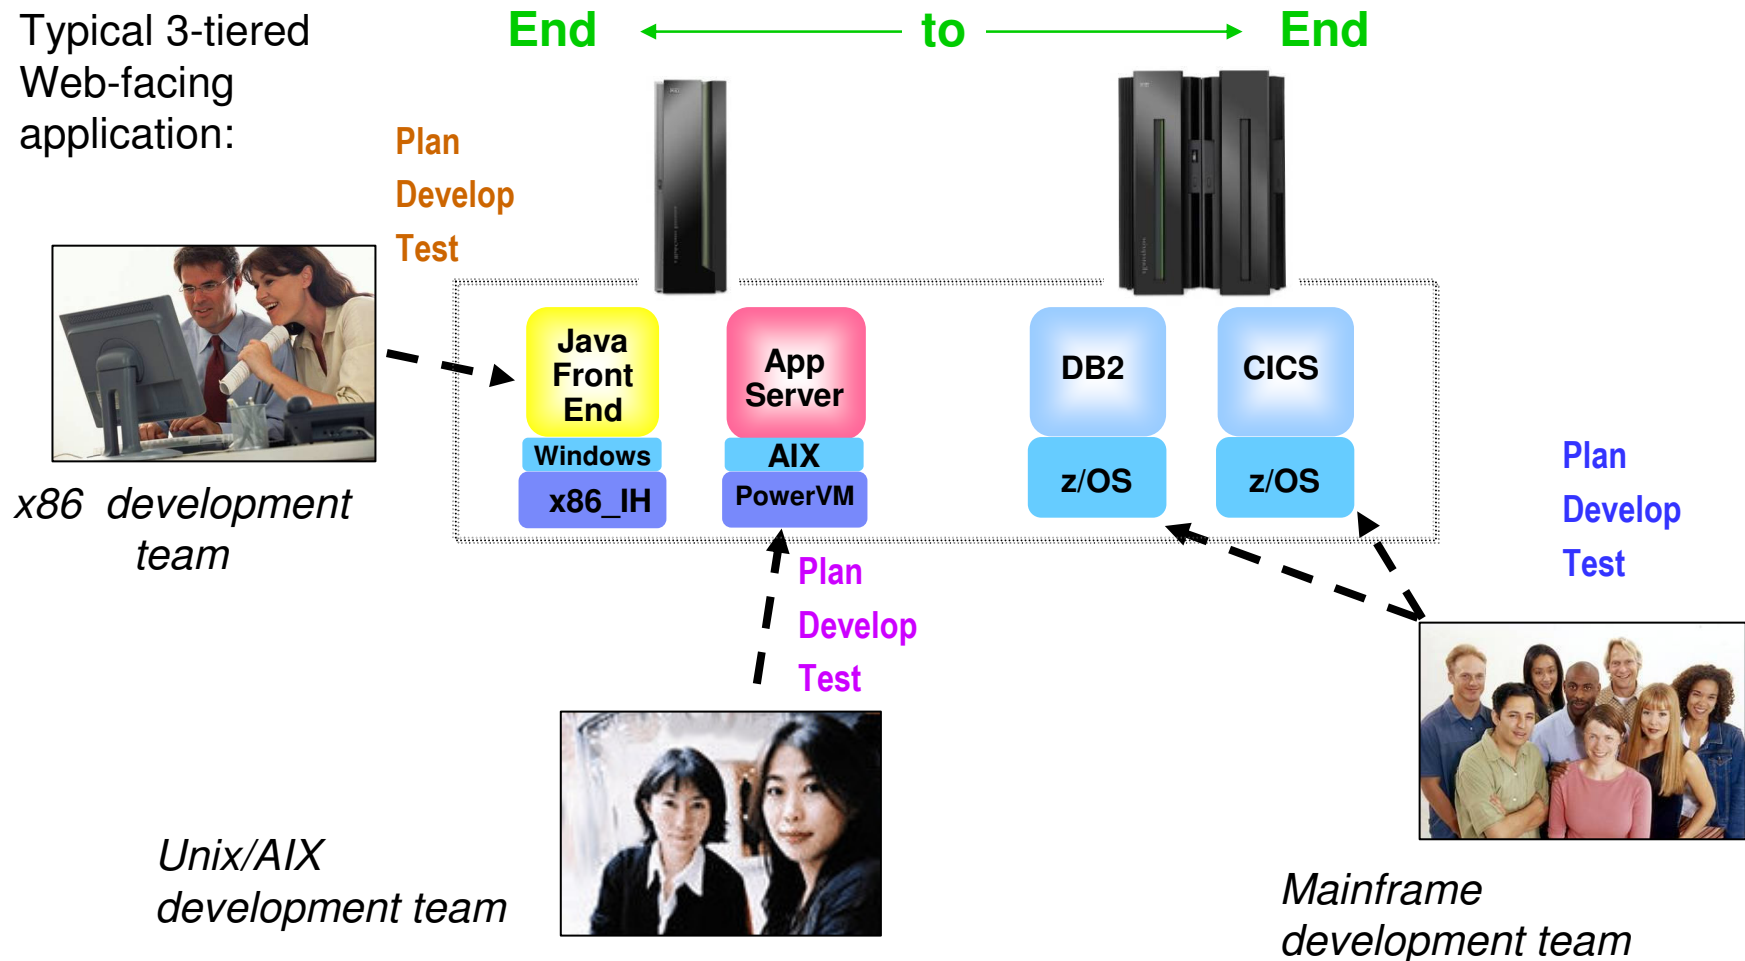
Typical 3-tiered Web-facing application:

End to End

Plan
Develop
Test

Java Front End
Windows
x86_IH

App Server
AIX
PowerVM

DB2
z/OS

CICS
z/OS

x86 development team

Plan
Develop
Test

Plan
Develop
Test

Unix/AIX development team

Mainframe development team